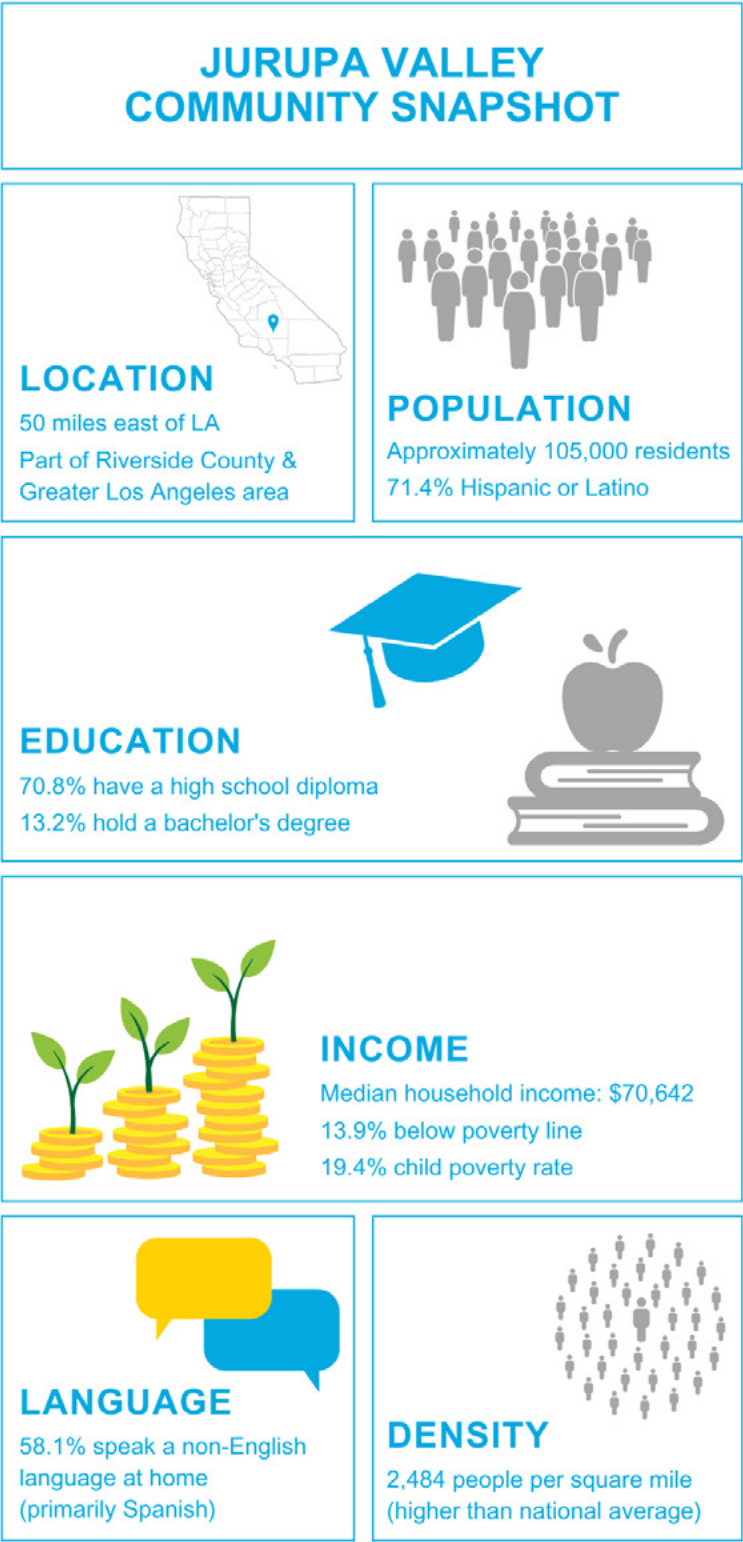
JURUPA VALLEY
COMMUNITY SNAPSHOT

LOCATION
50 miles east of LA
Part of Riverside County & Greater Los Angeles area

POPULATION
Approximately 105,000 residents
71.4% Hispanic or Latino

EDUCATION
70.8% have a high school diploma
13.2% hold a bachelor's degree

INCOME
Median household income: $70,642
13.9% below poverty line
19.4% child poverty rate

LANGUAGE
58.1% speak a non-English language at home (primarily Spanish)

DENSITY
2,484 people per square mile (higher than national average)